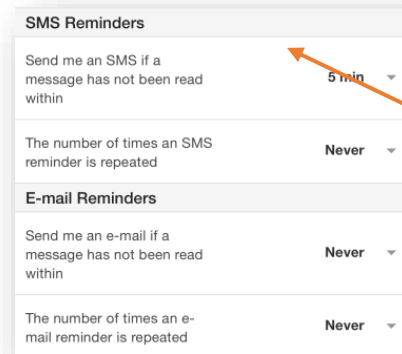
SMS Reminders

Send me an SMS if a message has not been read within

5 min

The number of times an SMS reminder is repeated

Never

E-mail Reminders

Send me an e-mail if a message has not been read within

Never

The number of times an e-mail reminder is repeated

Never